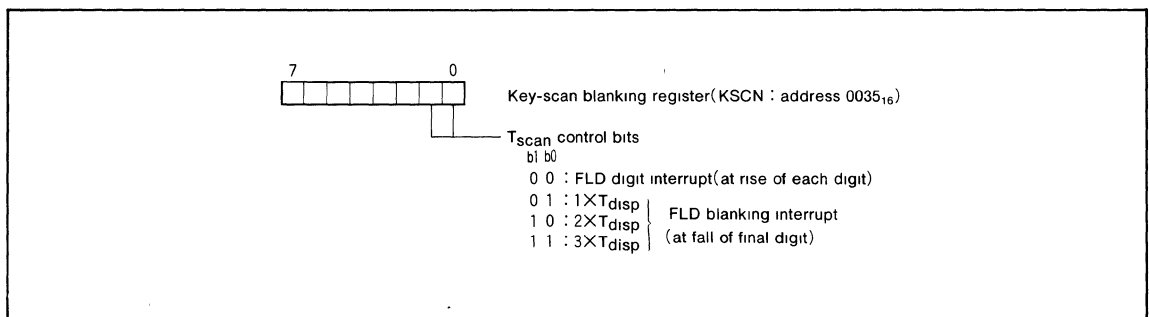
7 0

Key-scan blanking register(KSCN : address $0035_{16}$)

$T_{scan}$ control bits

b1 b0

0 0 : FLD digit interrupt(at rise of each digit)

0 1 : $1 \times T_{disp}$

1 0 : $2 \times T_{disp}$ FLD blanking interrupt

1 1 : $3 \times T_{disp}$ (at fall of final digit)